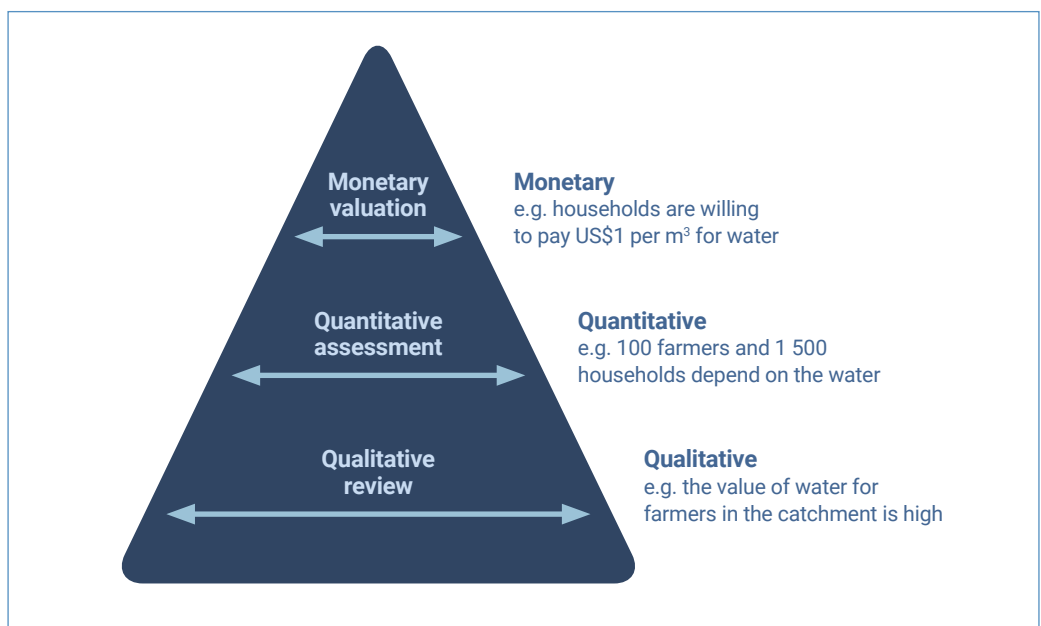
Monetary valuation

Monetary
e.g. households are willing to pay US$1 per m$^3$ for water

Quantitative assessment

Quantitative
e.g. 100 farmers and 1 500 households depend on the water

Qualitative review

Qualitative
e.g. the value of water for farmers in the catchment is high